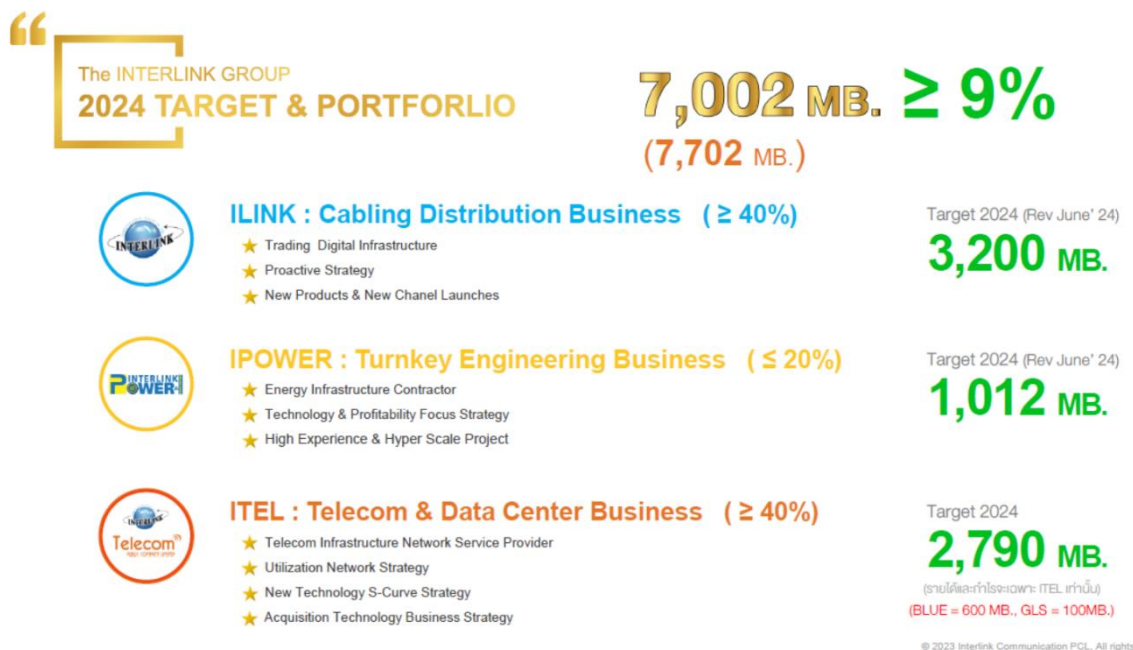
"

The INTERLINK GROUP
2024 TARGET & PORTFORLIO

7,002 MB. ≥ 9%
(7,702 MB.)

INTERLINK

ILINK : Cabling Distribution Business ( ≥ 40%)
Trading Digital Infrastructure
Proactive Strategy
New Products & New Chanel Launches

Target 2024 (Rev June' 24)
3,200 MB.

INTERLINK POWER

IPOWER : Turnkey Engineering Business ( ≤ 20%)
Energy Infrastructure Contractor
Technology & Profitability Focus Strategy
High Experience & Hyper Scale Project

Target 2024 (Rev June' 24)
1,012 MB.

INTERLINK Telecom

ITEL : Telecom & Data Center Business ( ≥ 40%)
Telecom Infrastructure Network Service Provider
Utilization Network Strategy
New Technology S-Curve Strategy
Acquisition Technology Business Strategy

Target 2024
2,790 MB.
(รายได้และกำไรจะเฉพาะ ITEL เท่านั้น)
(BLUE = 600 MB., GLS = 100MB.)

© 2023 Interlink Communication PCL. All rights